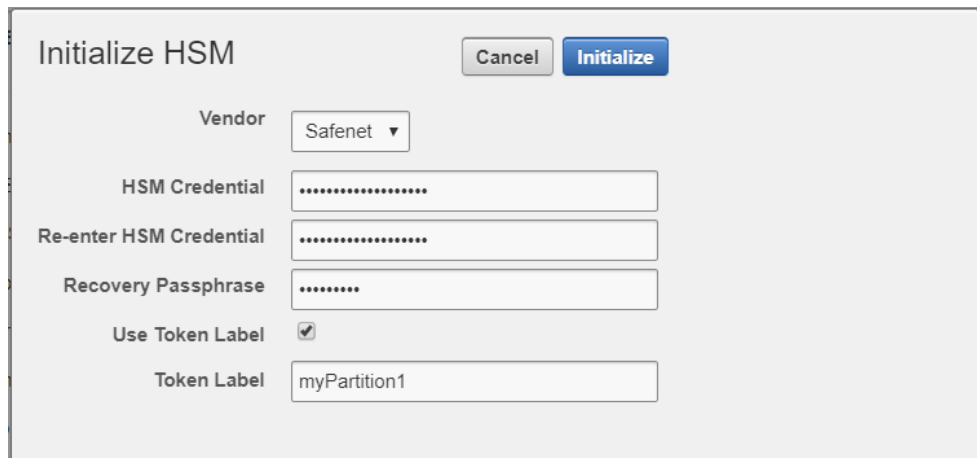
Initialize HSM

Cancel Initialize

Vendor Safenet ▾

HSM Credential ••••••••••••••••••

Re-enter HSM Credential ••••••••••••••••••

Recovery Passphrase •••••••••

Use Token Label ✔

Token Label myPartition1